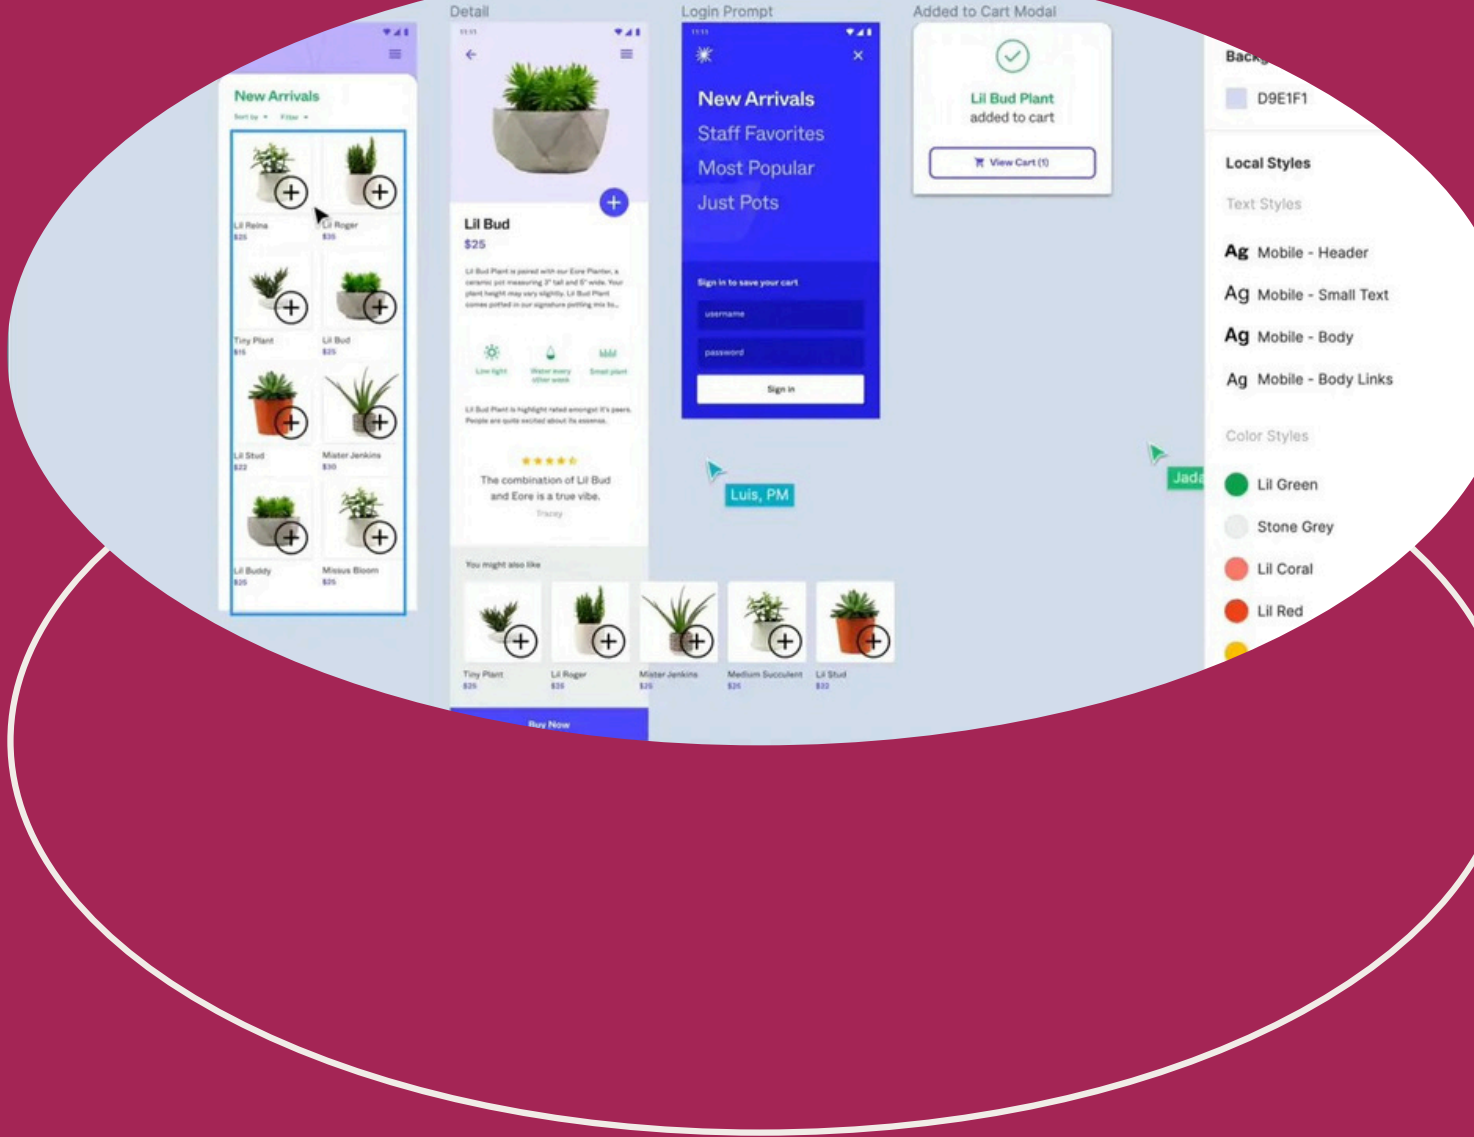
New Arrivals
Sort by Filter

Lil Reina
$25
Lil Roger
$35
Tiny Plant
$15
Lil Bud
$25
Lil Stud
$22
Mister Jenkins
$30
Lil Buddy
$25
Missus Bloom
$25

Detail

Lil Bud
$25

Lil Bud Plant is paired with our Eore Planter, a ceramic pot measuring 3" tall and 5" wide. Your plant height may vary slightly. Lil Bud Plant comes potted in our signature potting mix to...

Low light
Water every other week
Small plant

Lil Bud Plant is highlight rated amongst it's peers. People are quite excited about its essence.

The combination of Lil Bud and Eore is a true vibe.
Tracey

You might also like

Tiny Plant
$15
Lil Roger
$35
Mister Jenkins
$35
Medium Succulent
$35
Lil Stud
$32

Buy Now

Login Prompt

New Arrivals
Staff Favorites
Most Popular
Just Pots

Sign in to save your cart
username
password
Sign in

Luis, PM

Added to Cart Modal

Lil Bud Plant
added to cart
View Cart (1)

Jada

Back
D9E1F1

Local Styles
Text Styles
Ag Mobile - Header
Ag Mobile - Small Text
Ag Mobile - Body
Ag Mobile - Body Links

Color Styles
Lil Green
Stone Grey
Lil Coral
Lil Red